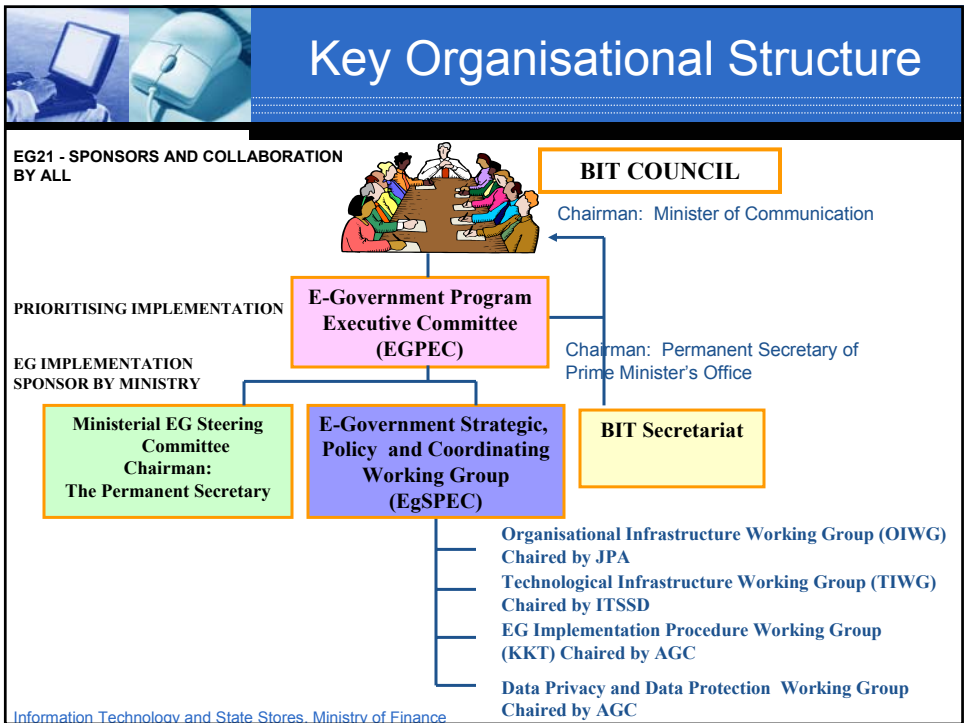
Key Organisational Structure

EG21 - SPONSORS AND COLLABORATION BY ALL

BIT COUNCIL

Chairman: Minister of Communication

PRIORITISING IMPLEMENTATION

E-Government Program Executive Committee (EGPEC)

EG IMPLEMENTATION SPONSOR BY MINISTRY

Chairman: Permanent Secretary of Prime Minister's Office

Ministerial EG Steering Committee Chairman: The Permanent Secretary

E-Government Strategic, Policy and Coordinating Working Group (EgSPEC)

BIT Secretariat

Organisational Infrastructure Working Group (OIWG) Chaired by JPA

Technological Infrastructure Working Group (TIWG) Chaired by ITSSD

EG Implementation Procedure Working Group (KKT) Chaired by AGC

Data Privacy and Data Protection Working Group Chaired by AGC

Information Technology and State Stores, Ministry of Finance